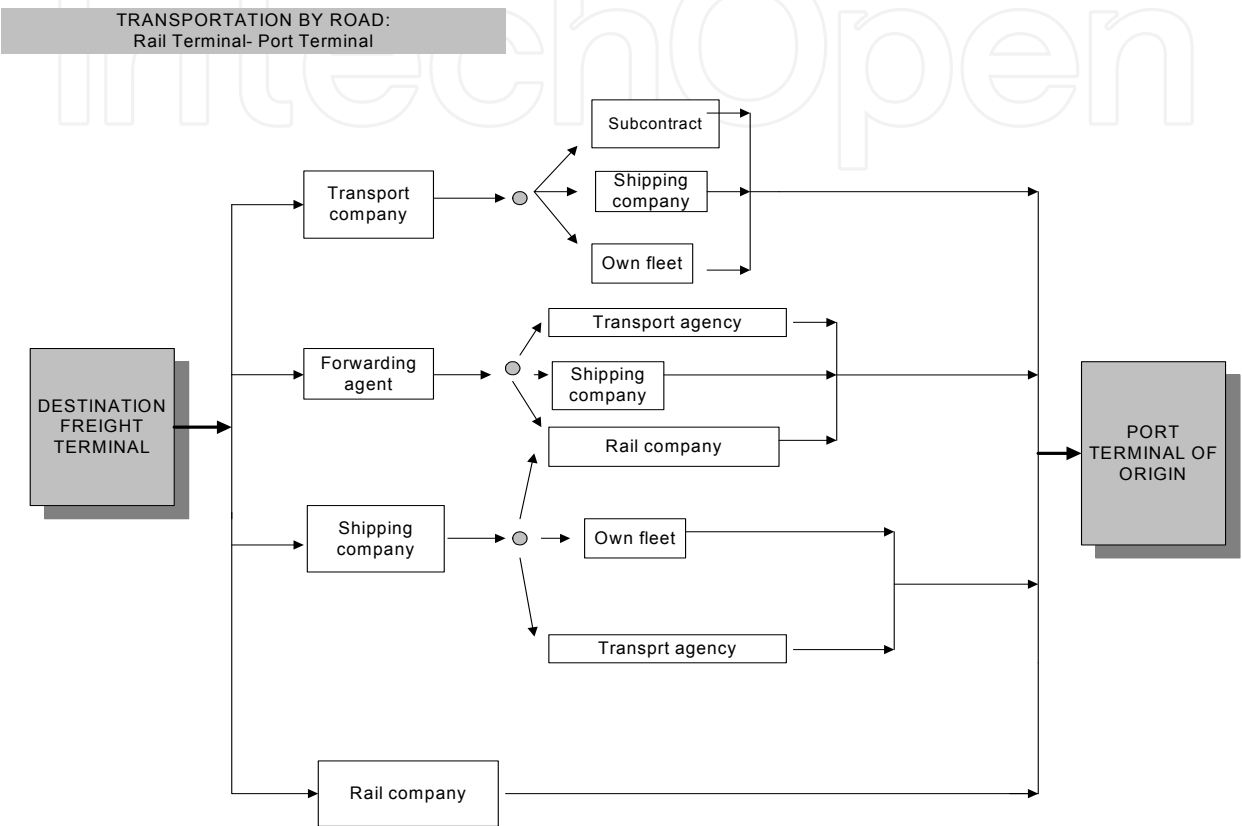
TRANSPORTATION BY ROAD:
Rail Terminal- Port Terminal

IntechOpen

DESTINATION FREIGHT TERMINAL

Transport company

Subcontract

Shipping company

Own fleet

Forwarding agent

Transport agency

Shipping company

Rail company

Shipping company

Own fleet

Transprt agency

Rail company

PORT TERMINAL OF ORIGIN